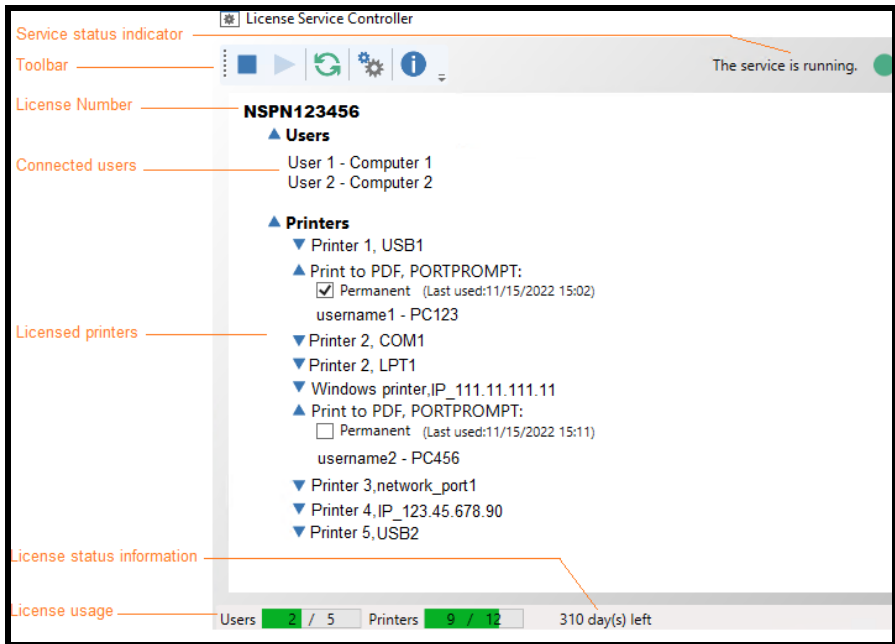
License Service Controller

Service status indicator

Toolbar

The service is running.

License Number

NSPN123456

Users

Connected users

User 1 - Computer 1
User 2 - Computer 2

Printers

Printer 1, USB1

Print to PDF, PORTPROMPT:

Permanent (Last used:11/15/2022 15:02)

username1 - PC123

Licensed printers

Printer 2, COM1

Printer 2, LPT1

Windows printer,IP_111.11.111.11

Print to PDF, PORTPROMPT:

Permanent (Last used:11/15/2022 15:11)

username2 - PC456

Printer 3,network_port1

Printer 4,IP_123.45.678.90

Printer 5,USB2

License status information

License usage

Users 2 / 5 Printers 9 / 12 310 day(s) left